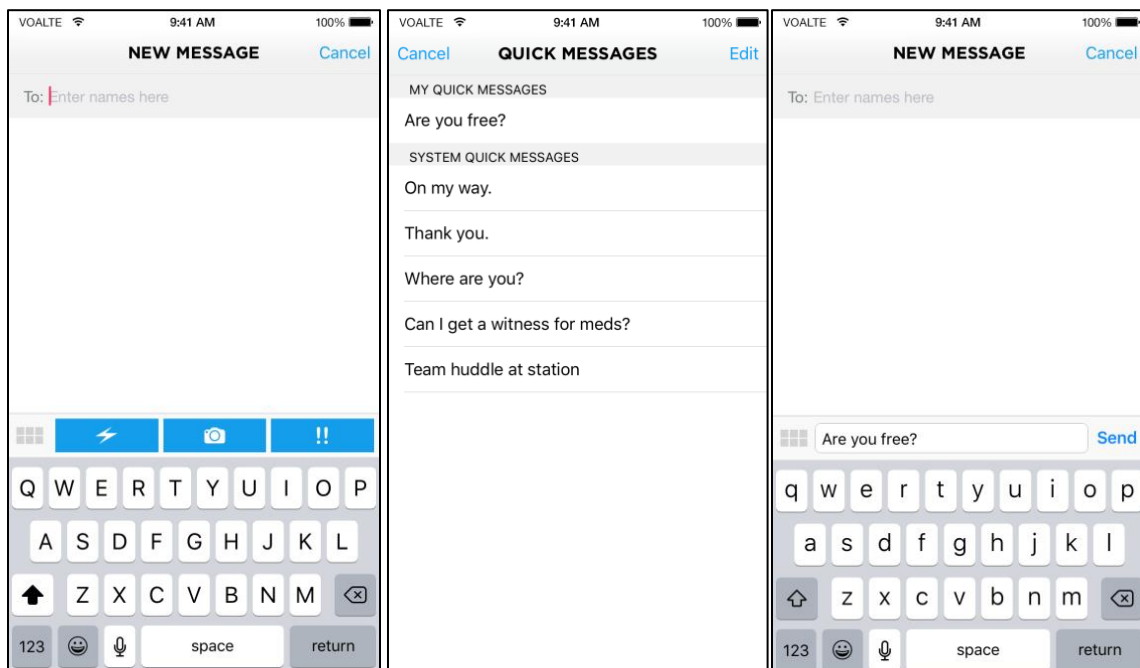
VOALTE 9:41 AM 100%

NEW MESSAGE Cancel

To: Enter names here

!!

Q W E R T Y U I O P

A S D F G H J K L

Z X C V B N M

123 space return

VOALTE 9:41 AM 100%

Cancel QUICK MESSAGES Edit

MY QUICK MESSAGES

Are you free?

SYSTEM QUICK MESSAGES

On my way.

Thank you.

Where are you?

Can I get a witness for meds?

Team huddle at station

VOALTE 9:41 AM 100%

NEW MESSAGE Cancel

To: Enter names here

Are you free? Send

q w e r t y u i o p

a s d f g h j k l

z x c v b n m

123 space return